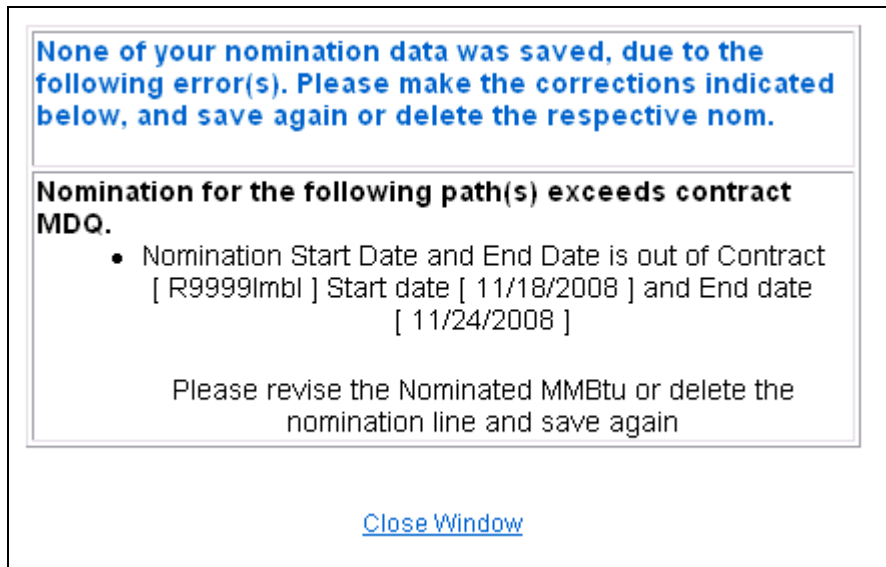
None of your nomination data was saved, due to the following error(s). Please make the corrections indicated below, and save again or delete the respective nom.

Nomination for the following path(s) exceeds contract MDQ.

- Nomination Start Date and End Date is out of Contract [ R9999lmbl ] Start date [ 11/18/2008 ] and End date [ 11/24/2008 ]

Please revise the Nominated MMBtu or delete the nomination line and save again

Close Window